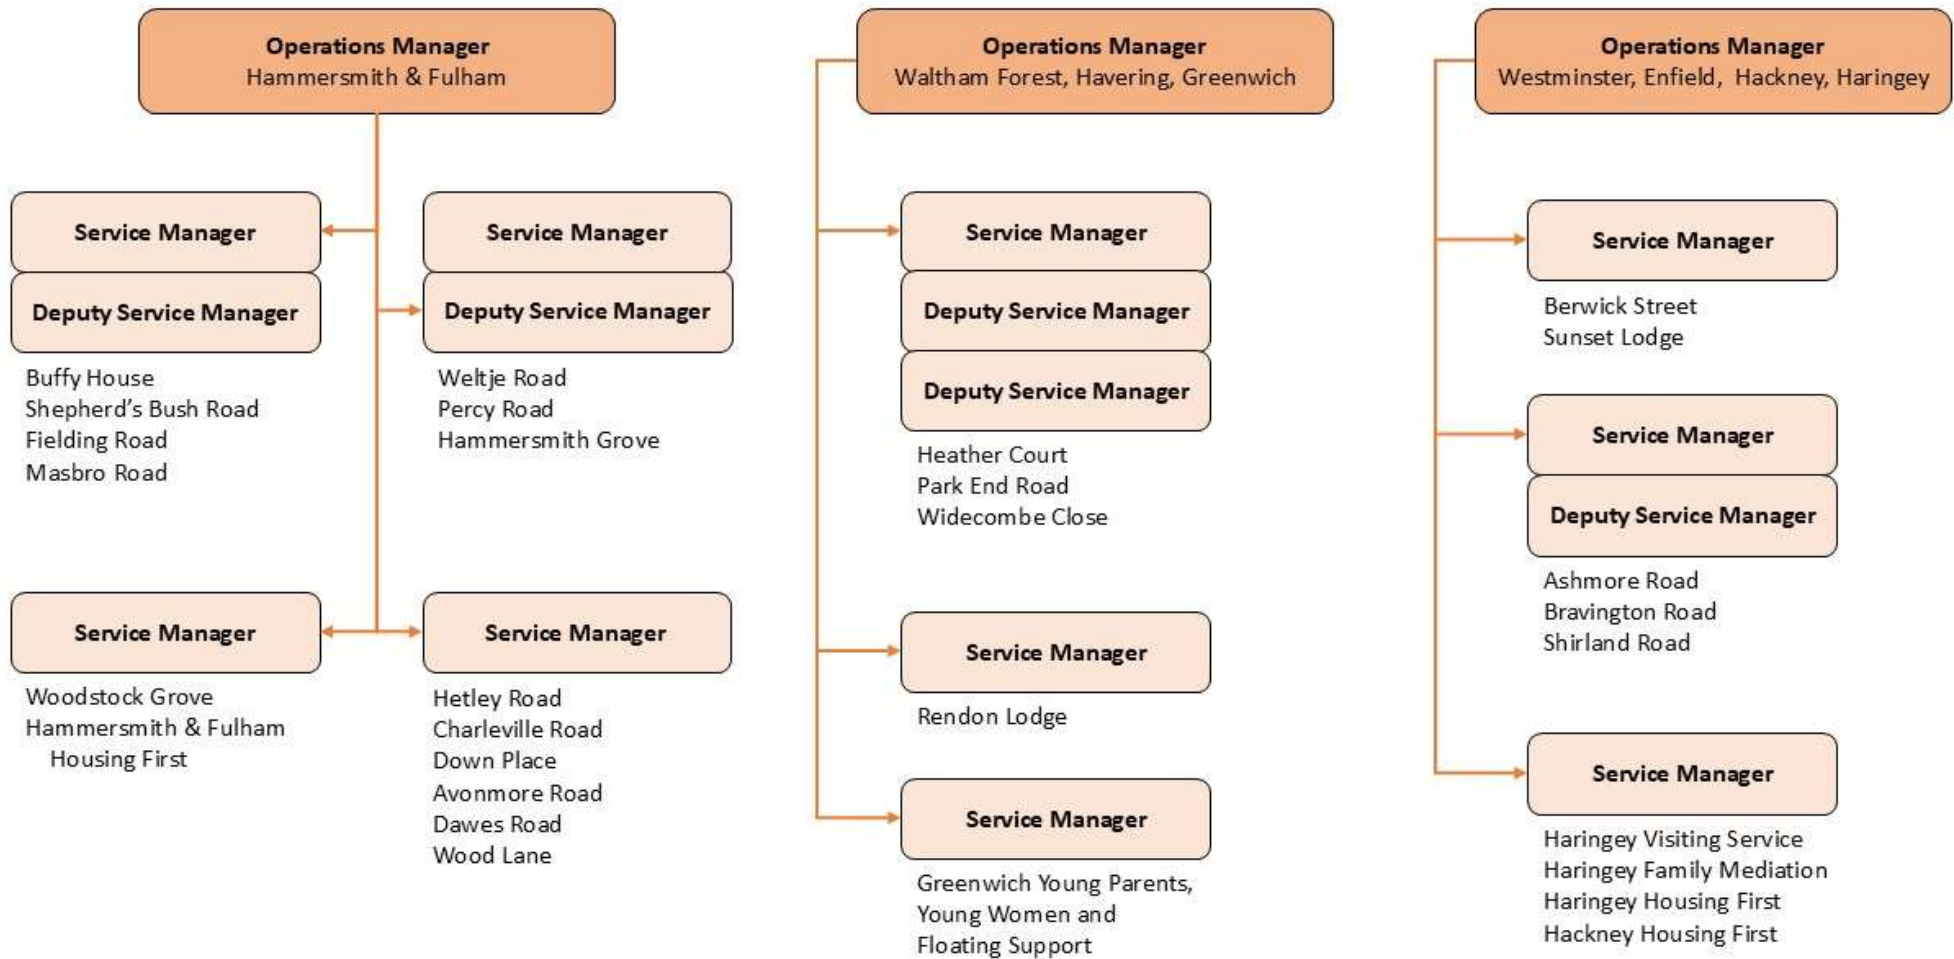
Operations Manager
Hammersmith & Fulham

Service Manager
Deputy Service Manager
Buffy House
Shepherd's Bush Road
Fielding Road
Masbro Road

Service Manager
Deputy Service Manager
Weltje Road
Percy Road
Hammersmith Grove

Service Manager
Woodstock Grove
Hammersmith & Fulham Housing First

Service Manager
Hetley Road
Charleville Road
Down Place
Avonmore Road
Dawes Road
Wood Lane

Operations Manager
Waltham Forest, Havering, Greenwich

Service Manager
Deputy Service Manager
Deputy Service Manager
Heather Court
Park End Road
Widecombe Close

Service Manager
Rendon Lodge

Service Manager
Greenwich Young Parents, Young Women and Floating Support

Operations Manager
Westminster, Enfield, Hackney, Haringey

Service Manager
Berwick Street
Sunset Lodge

Service Manager
Deputy Service Manager
Ashmore Road
Bravington Road
Shirland Road

Service Manager
Haringey Visiting Service
Haringey Family Mediation
Haringey Housing First
Hackney Housing First